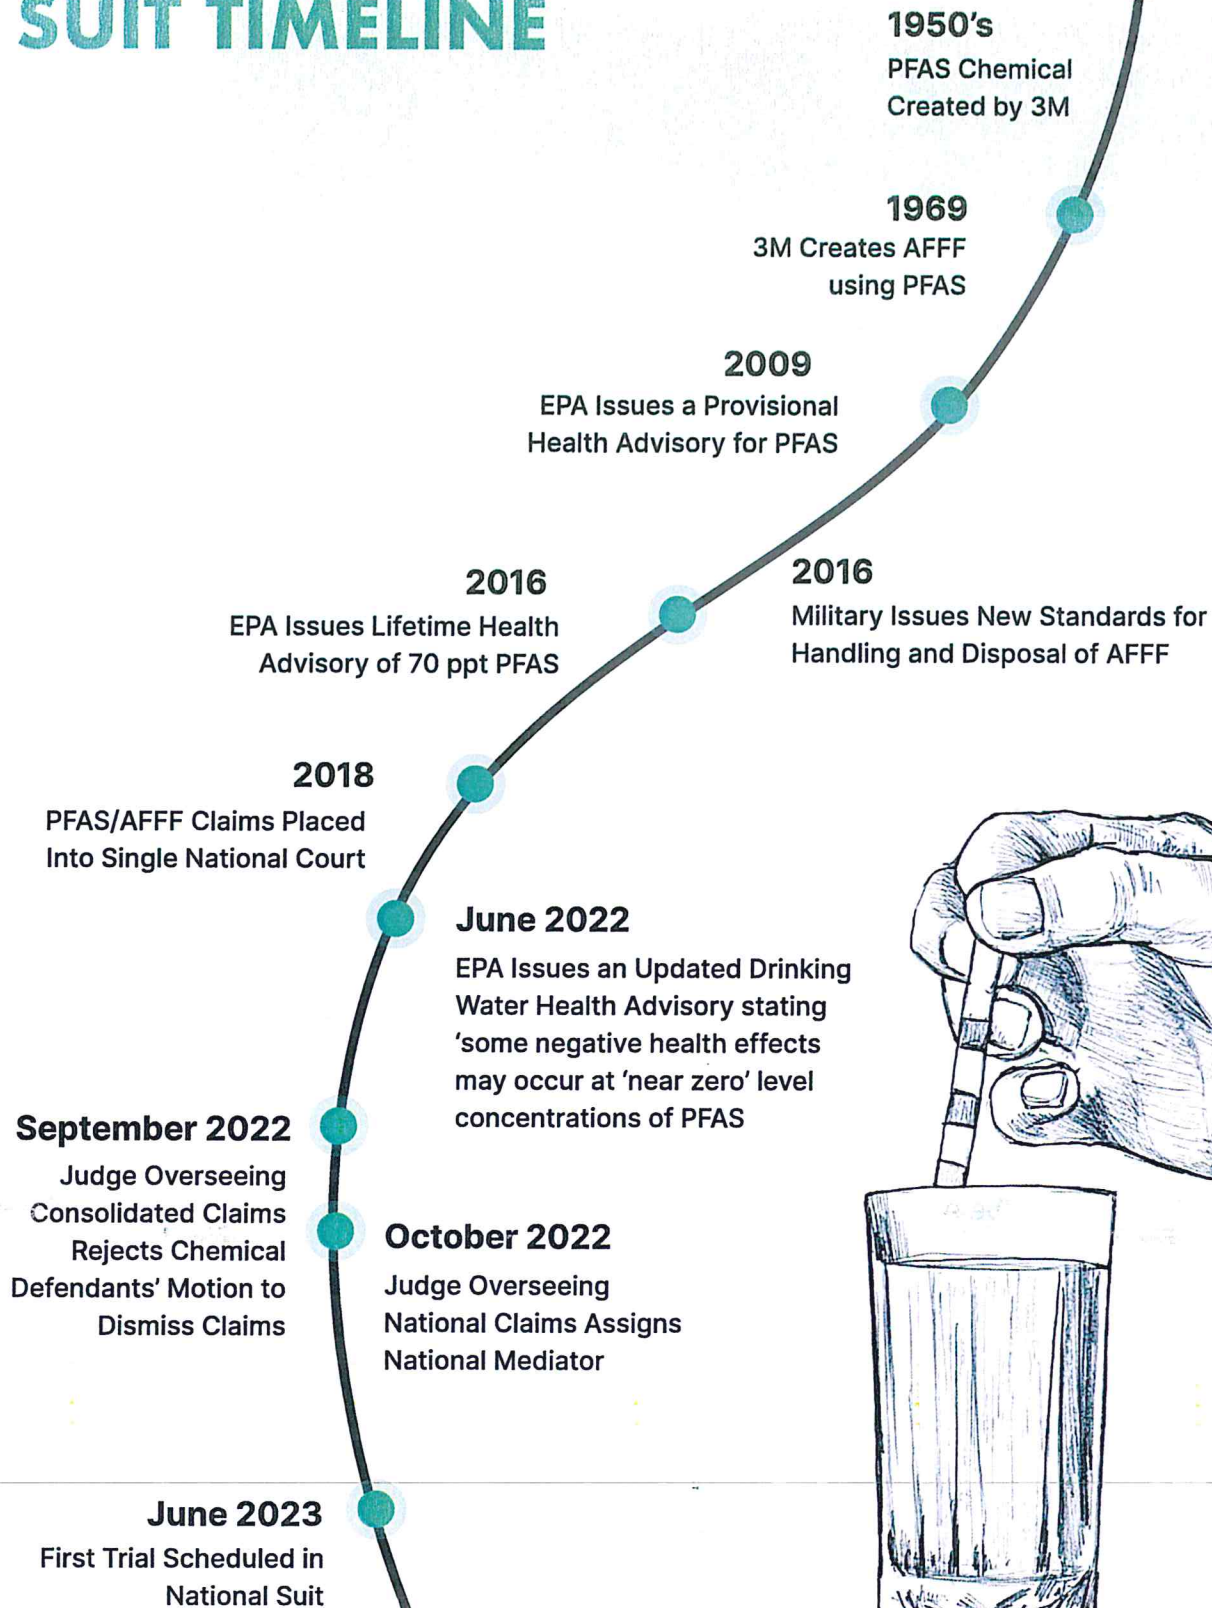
SUIT TIMELINE

1950's
PFAS Chemical Created by 3M

1969
3M Creates AFFF using PFAS

2009
EPA Issues a Provisional Health Advisory for PFAS

2016
EPA Issues Lifetime Health Advisory of 70 ppt PFAS

2016
Military Issues New Standards for Handling and Disposal of AFFF

2018
PFAS/AFFF Claims Placed Into Single National Court

June 2022
EPA Issues an Updated Drinking Water Health Advisory stating 'some negative health effects may occur at 'near zero' level concentrations of PFAS

September 2022
Judge Overseeing Consolidated Claims Rejects Chemical Defendants' Motion to Dismiss Claims

October 2022
Judge Overseeing National Claims Assigns National Mediator

June 2023
First Trial Scheduled in National Suit